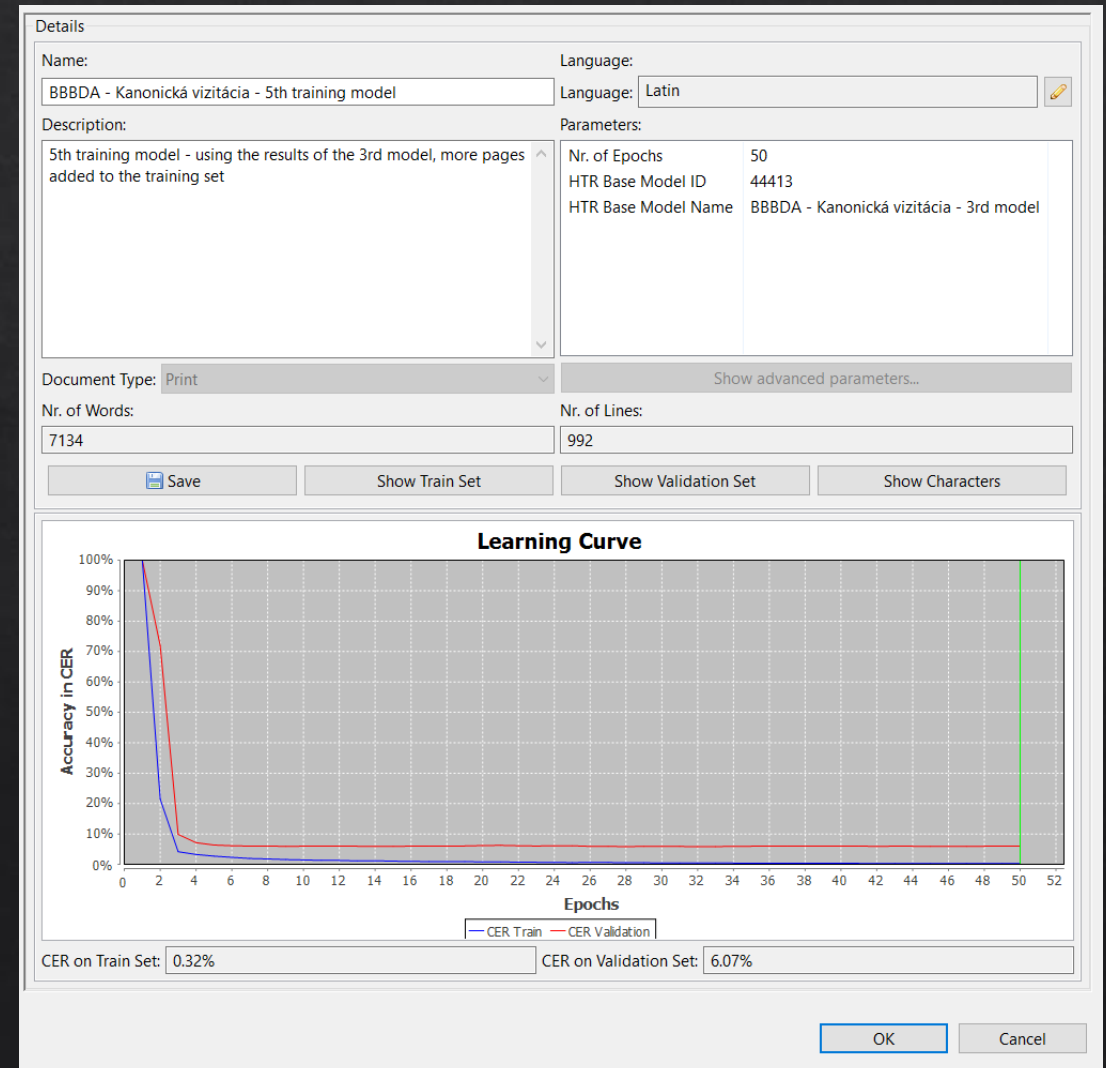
Details

Name:
BBBDA - Kanonická vizitácia - 5th training model

Language:
Language: Latin

Description:
5th training model - using the results of the 3rd model, more pages added to the training set

Parameters:

| | |
|---|---|
| Nr. of Epochs | 50 |
| HTR Base Model ID | 44413 |
| HTR Base Model Name | BBBDA - Kanonická vizitácia - 3rd model |

Document Type: Print

Show advanced parameters...

Nr. of Words:
7134

Nr. of Lines:
992

Save
Show Train Set
Show Validation Set
Show Characters

Learning Curve

100%
90%
80%
70%
60%
50%
40%
30%
20%
10%
0%

Accuracy in CER

0 2 4 6 8 10 12 14 16 18 20 22 24 26 28 30 32 34 36 38 40 42 44 46 48 50 52

Epochs

CER Train
CER Validation

CER on Train Set: 0.32%
CER on Validation Set: 6.07%

OK
Cancel